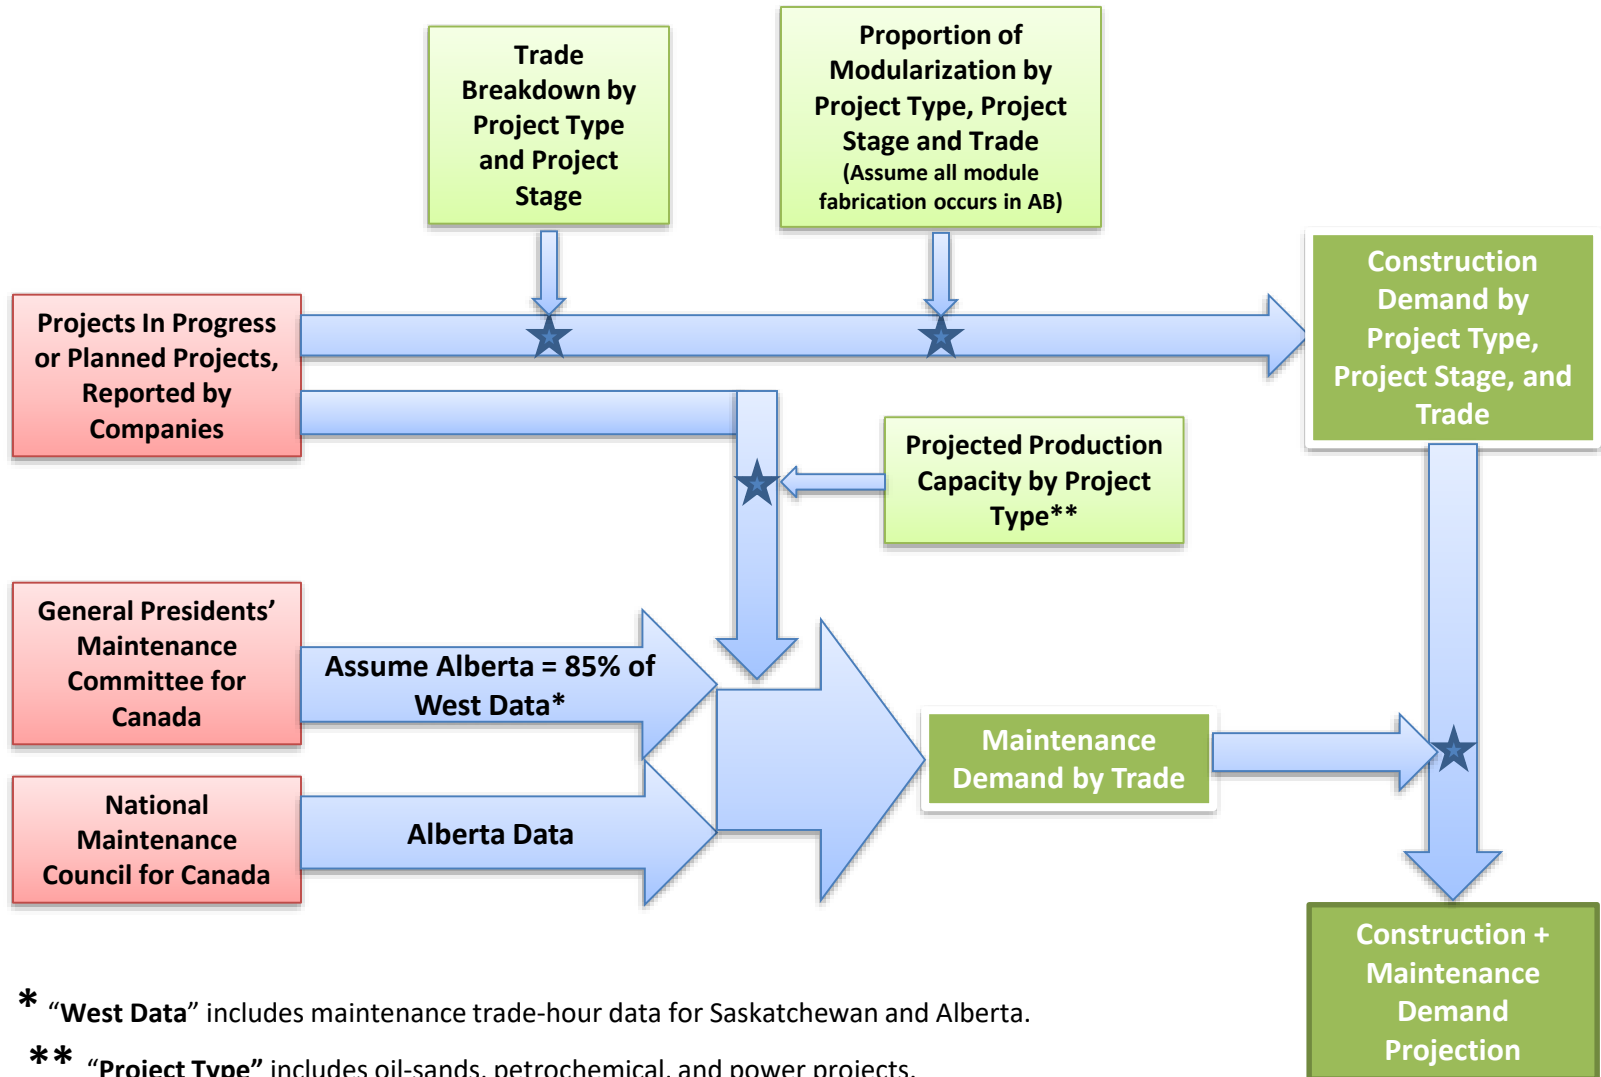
Trade Breakdown by Project Type and Project Stage

Proportion of Modularization by Project Type, Project Stage and Trade (Assume all module fabrication occurs in AB)

Projects In Progress or Planned Projects, Reported by Companies

Construction Demand by Project Type, Project Stage, and Trade

Projected Production Capacity by Project Type**

General Presidents' Maintenance Committee for Canada

Assume Alberta = 85% of West Data*

National Maintenance Council for Canada

Alberta Data

Maintenance Demand by Trade

Construction + Maintenance Demand Projection

* "West Data" includes maintenance trade-hour data for Saskatchewan and Alberta.

** "Project Type" includes oil-sands, petrochemical, and power projects.